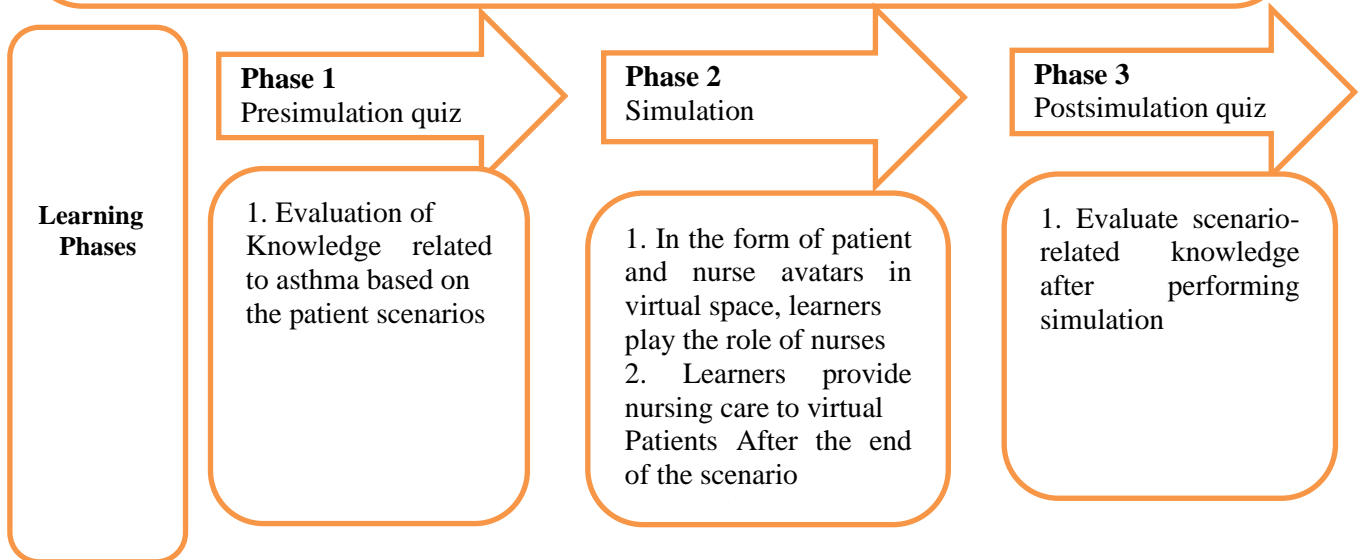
Learning Phases

**Phase 1**
Presimulation quiz

1. Evaluation of Knowledge related to asthma based on the patient scenarios

**Phase 2**
Simulation

1. In the form of patient and nurse avatars in virtual space, learners play the role of nurses
2. Learners provide nursing care to virtual Patients After the end of the scenario

**Phase 3**
Postsimulation quiz

1. Evaluate scenario-related knowledge after performing simulation